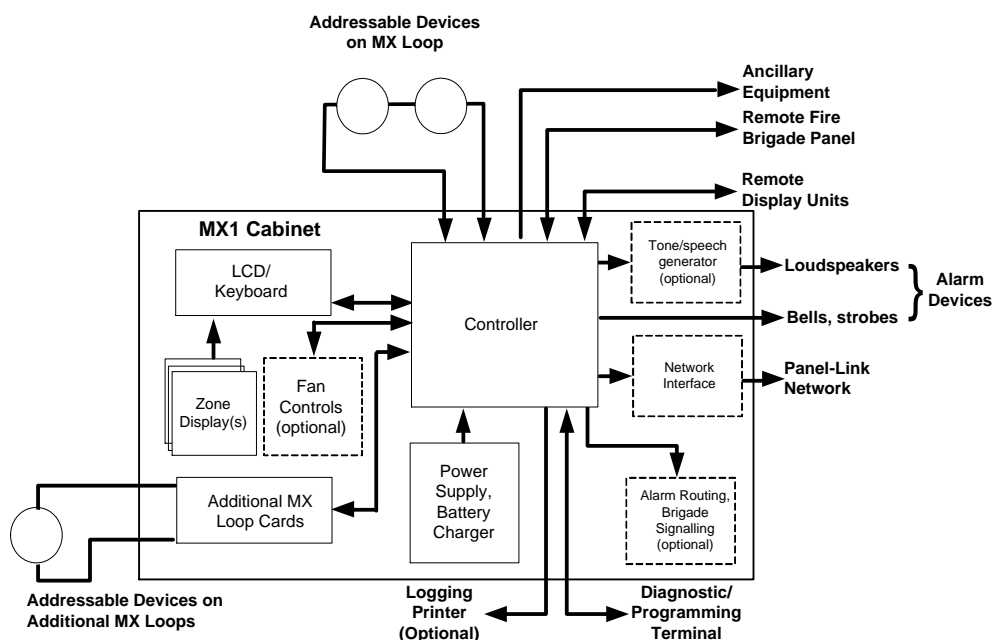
Addressable Devices on MX Loop

Ancillary Equipment

Remote Fire Brigade Panel

Remote Display Units

MX1 Cabinet

LCD/ Keyboard

Controller

Tone/speech generator (optional)

Loudspeakers

Alarm Devices

Bells, strobes

Zone Display(s)

Fan Controls (optional)

Network Interface

Panel-Link Network

Additional MX Loop Cards

Power Supply, Battery Charger

Alarm Routing, Brigade Signalling (optional)

Addressable Devices on Additional MX Loops

Logging Printer (Optional)

Diagnostic/ Programming Terminal